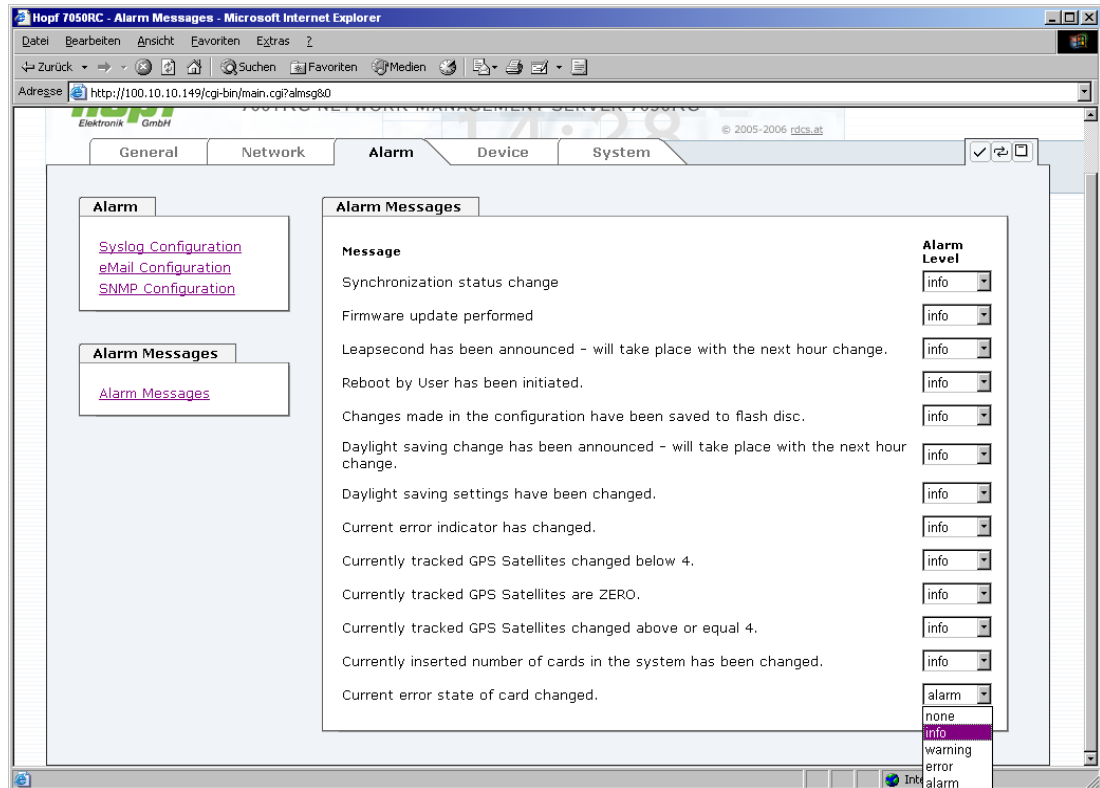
Hopf 7050RC - Alarm Messages - Microsoft Internet Explorer

Datei Bearbeiten Ansicht Favoriten Extras ?

Zurück Suchen Favoriten Medien

Adresse http://100.10.10.149/cgi-bin/main.cgi?almsg&0

Elektronik GmbH

7001RC NETWORK MANAGEMENT SERVER 7050RC

© 2005-2006 rdcs.at

General Network Alarm Device System

Alarm

Syslog Configuration
eMail Configuration
SNMP Configuration

Alarm Messages

Alarm Messages

Alarm Messages

| Message | Alarm Level |
|---|---|
| Synchronization status change | info |
| Firmware update performed | info |
| Leapsecond has been announced - will take place with the next hour change. | info |
| Reboot by User has been initiated. | info |
| Changes made in the configuration have been saved to flash disc. | info |
| Daylight saving change has been announced - will take place with the next hour change. | info |
| Daylight saving settings have been changed. | info |
| Current error indicator has changed. | info |
| Currently tracked GPS Satellites changed below 4. | info |
| Currently tracked GPS Satellites are ZERO. | info |
| Currently tracked GPS Satellites changed above or equal 4. | info |
| Currently inserted number of cards in the system has been changed. | info |
| Current error state of card changed. | alarm |

none
info
warning
error
alarm

Inte